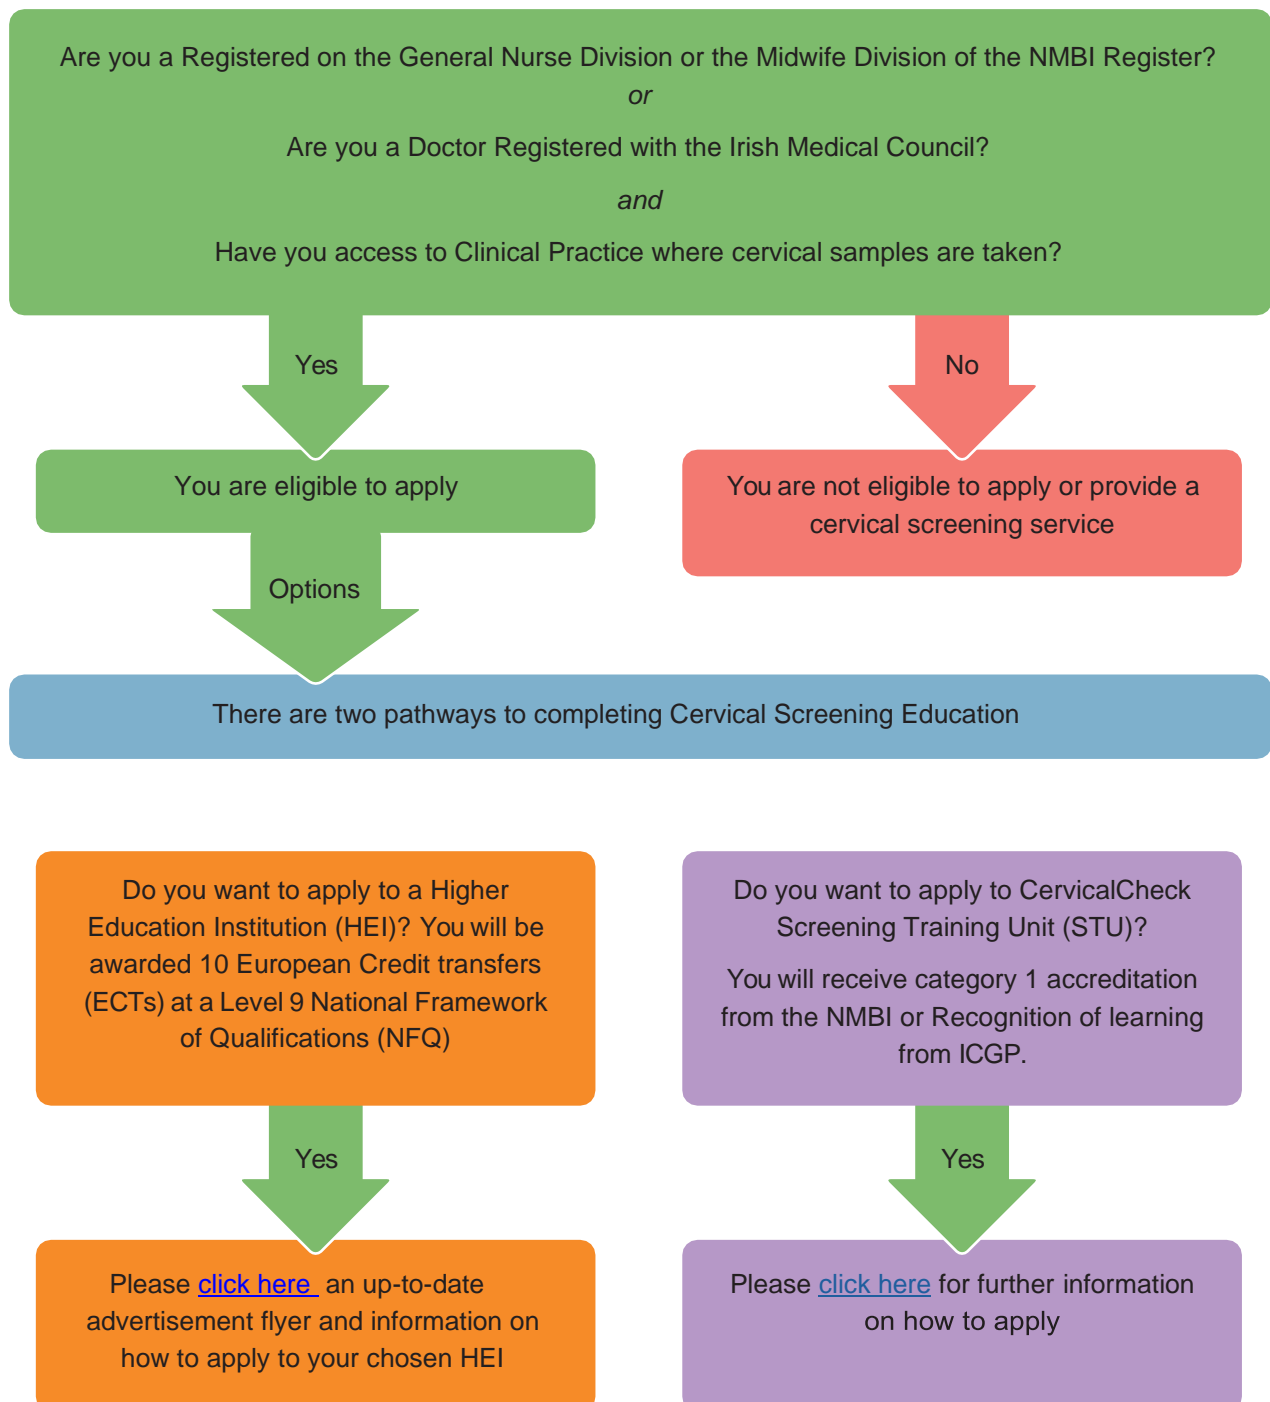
Are you a Registered on the General Nurse Division or the Midwife Division of the NMBI Register?

*or*

Are you a Doctor Registered with the Irish Medical Council?

*and*

Have you access to Clinical Practice where cervical samples are taken?

Yes

No

You are eligible to apply

You are not eligible to apply or provide a cervical screening service

Options

There are two pathways to completing Cervical Screening Education

Do you want to apply to a Higher Education Institution (HEI)? You will be awarded 10 European Credit transfers (ECTs) at a Level 9 National Framework of Qualifications (NFQ)

Do you want to apply to CervicalCheck Screening Training Unit (STU)?

You will receive category 1 accreditation from the NMBI or Recognition of learning from ICGP.

Yes

Yes

Please click here an up-to-date advertisement flyer and information on how to apply to your chosen HEI

Please click here for further information on how to apply